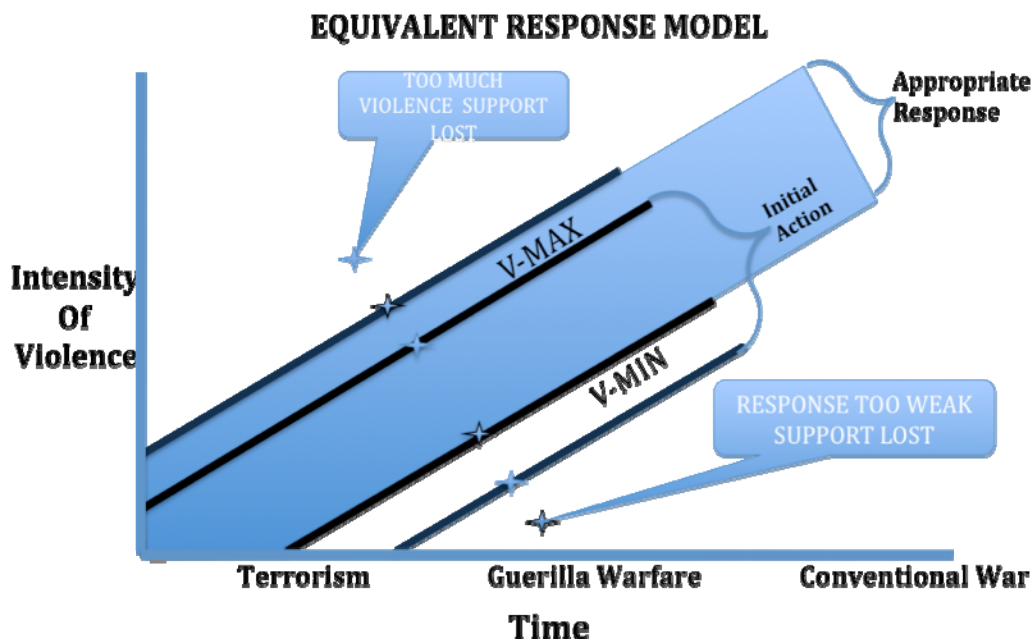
EQUIVALENT RESPONSE MODEL

TOO MUCH VIOLENCE SUPPORT LOST

Appropriate Response

Initial Action

V-MAX

Intensity Of Violence

V-MIN

RESPONSE TOO WEAK SUPPORT LOST

Terrorism

Guerilla Warfare

Conventional War

Time